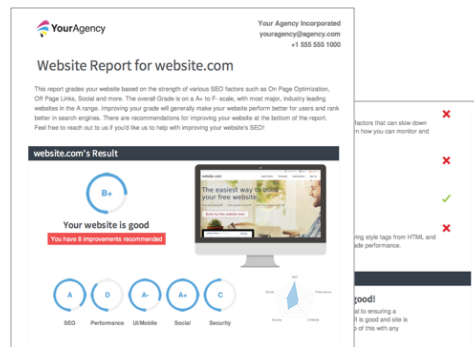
YourAgency

Your Agency Incorporated
youragency@agency.com
+1 555 555 1000

Website Report for website.com

This report grades your website based on the strength of various SEO factors such as On Page Optimization, Off Page Links, Social and more. The overall Grade is on a A+ to F- scale, with most major, industry leading websites in the A range. Improving your grade will generally make your website perform better for users and rank better in search engines. There are recommendations for improving your website at the bottom of the report. Feel free to reach out to us if you'd like us to help with improving your website's SEO!

website.com's Result

B+

Your website is good

You have 6 improvements recommended

website.com

The easiest way to build your free website

Build my free website now!

A
SEO

D
Performance

A-
UI/Mobile

A+
Social

C
Security

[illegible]factors that can slow down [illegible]rn how you can monitor and

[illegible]factors that can slow down

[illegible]ing style tags from HTML and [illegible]ade performance.

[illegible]good!

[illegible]al to ensuring a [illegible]l is good and site is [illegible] of this with any